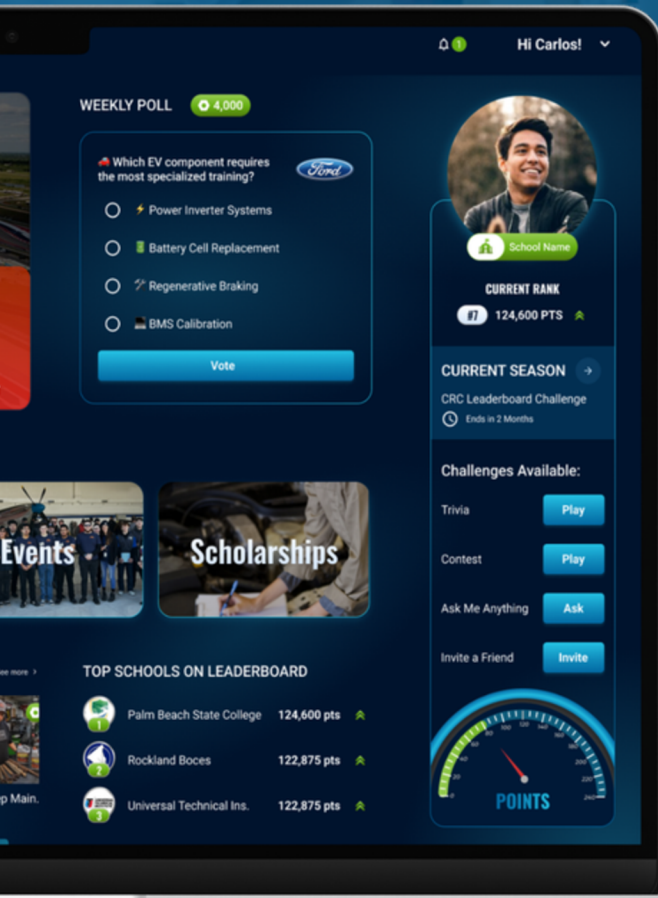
1

Hi Carlos!

WEEKLY POLL 4,000

Which EV component requires the most specialized training?

Ford

Power Inverter Systems

Battery Cell Replacement

Regenerative Braking

BMS Calibration

Vote

School Name

CURRENT RANK

#7 124,600 PTS

CURRENT SEASON

CRC Leaderboard Challenge

Ends in 2 Months

Challenges Available:

Trivia Play

Contest Play

Ask Me Anything Ask

Invite a Friend Invite

Events

Scholarships

ee more ›

TOP SCHOOLS ON LEADERBOARD

1 Palm Beach State College 124,600 pts

2 Rockland Boces 122,875 pts

3 Universal Technical Ins. 122,875 pts

p Main.

POINTS